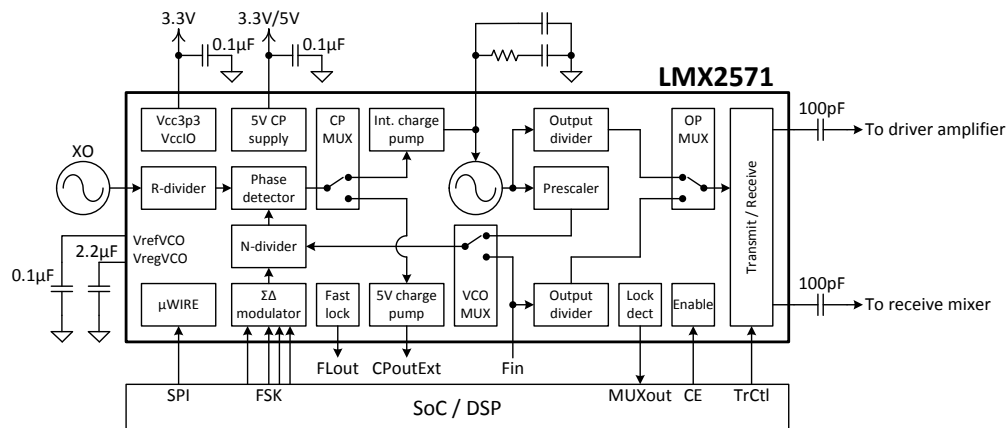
3.3V
3.3V/5V
0.1µF
0.1µF
LMX2571
Vcc3p3
VccIO
5V CP supply
CP MUX
Int. charge pump
Output divider
OP MUX
100pF
To driver amplifier
XO
R-divider
Phase detector
Prescaler
Transmit / Receive
VrefVCO
VregVCO
2.2µF
0.1µF
N-divider
µWIRE
ΣΔ modulator
Fast lock
5V charge pump
VCO MUX
Output divider
Lock dect
Enable
100pF
To receive mixer
FLout
CPoutExt
Fin
SPI
FSK
SoC / DSP
MUXout
CE
TrCtl